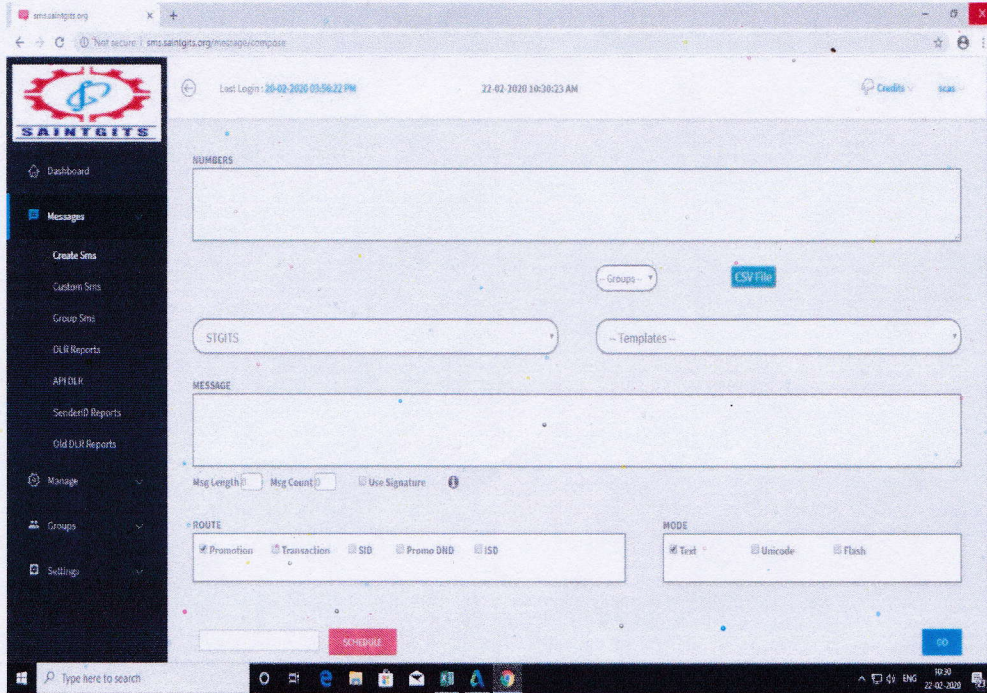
sms.saintgits.org

Not secure | sms.saintgits.org/message/compose

SAINTGITS

Last Login : 20-02-2020 03:56:22 PM

22-02-2020 10:30:23 AM

Credits

scas

Dashboard

Messages

Create Sms

Custom Sms

Group Sms

DLR Reports

API DLR

SenderID Reports

Old DLR Reports

Manage

Groups

Settings

NUMBERS

-- Groups --

CSV File

STGITS

-- Templates --

MESSAGE

Msg Length 0

Msg Count 0

Use Signature

ROUTE

Promotion

Transaction

SID

Promo DND

ISD

MODE

Text

Unicode

Flash

SCHEDULE

GO

Type here to search

ENG

10:30

22-02-2020